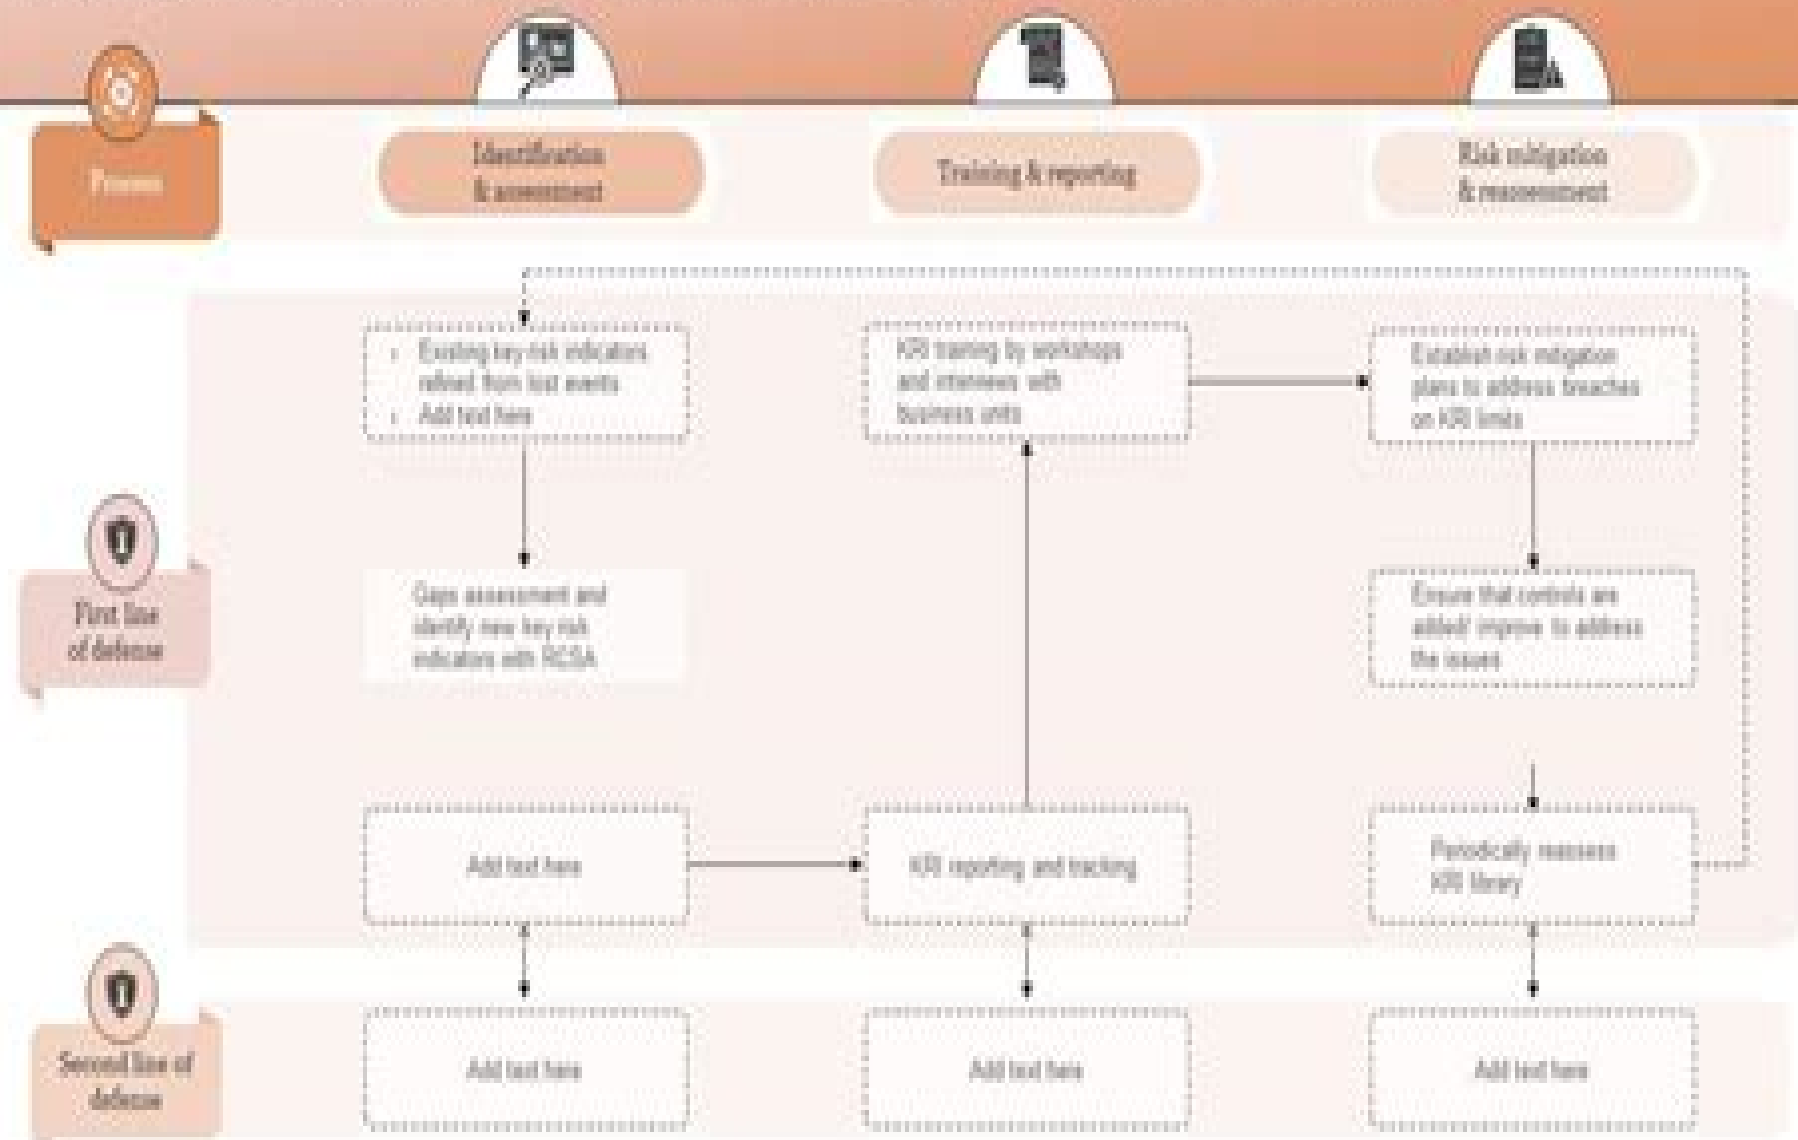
Process

Identification & assessment

Training & reporting

Risk mitigation & reassessment

First line of defense

- Existing key risk indicators refined from lost events
- Add text here

Gaps assessment and identify new key risk indicators with RCSA

Add text here

KRI training by workshops and interviews with business units

KRI reporting and tracking

Establish risk mitigation plans to address breaches on KRI limits

Ensure that controls are added/ improve to address the issues

Periodically reassess KRI library

Second line of defense

Add text here

Add text here

Add text here